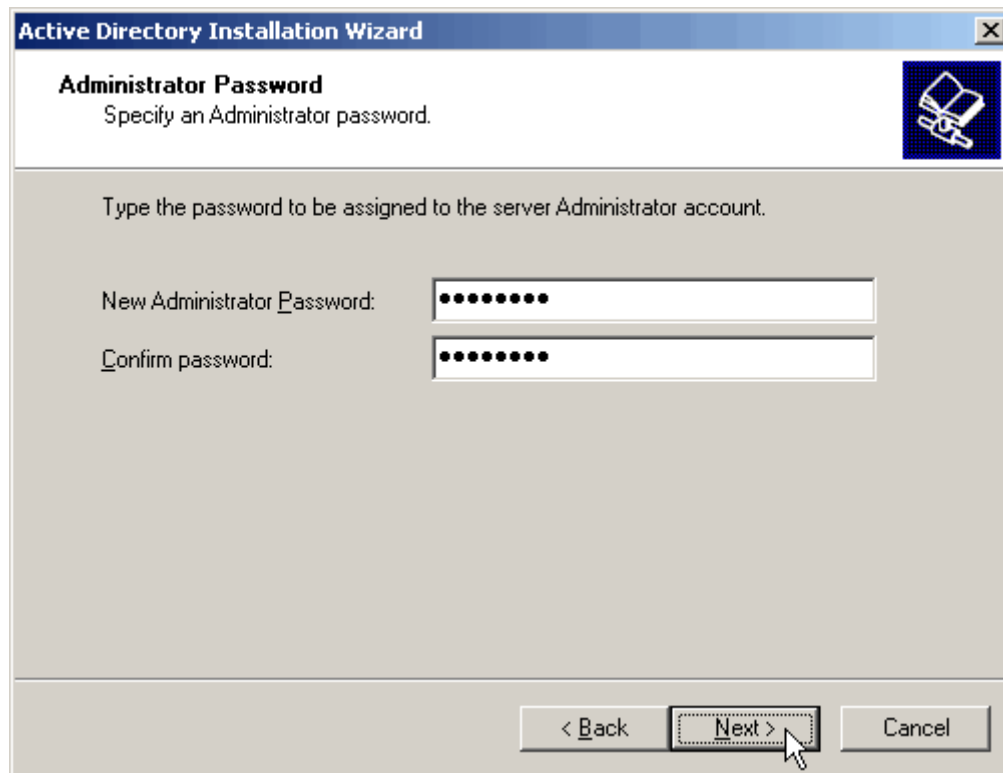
Active Directory Installation Wizard

X

Administrator Password
Specify an Administrator password.

Type the password to be assigned to the server Administrator account.

New Administrator Password: ••••••••

Confirm password: ••••••••

< Back

Next >

Cancel